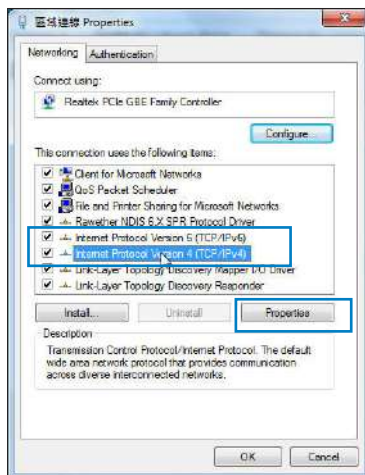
區域連線 Properties

Networking | Authentication

Connect using:

Realtek PCIe GBE Family Controller

Configure...

This connection uses the following items:

Client for Microsoft Networks
QoS Packet Scheduler
File and Printer Sharing for Microsoft Networks
Rawether NDIS 6.X SPR Protocol Driver
Internet Protocol Version 6 (TCP/IPv6)
Internet Protocol Version 4 (TCP/IPv4)
Link-Layer Topology Discovery Mapper I/O Driver
Link-Layer Topology Discovery Responder

Install... | Uninstall | Properties

Description
Transmission Control Protocol/Internet Protocol. The default wide area network protocol that provides communication across diverse interconnected networks.

OK | Cancel